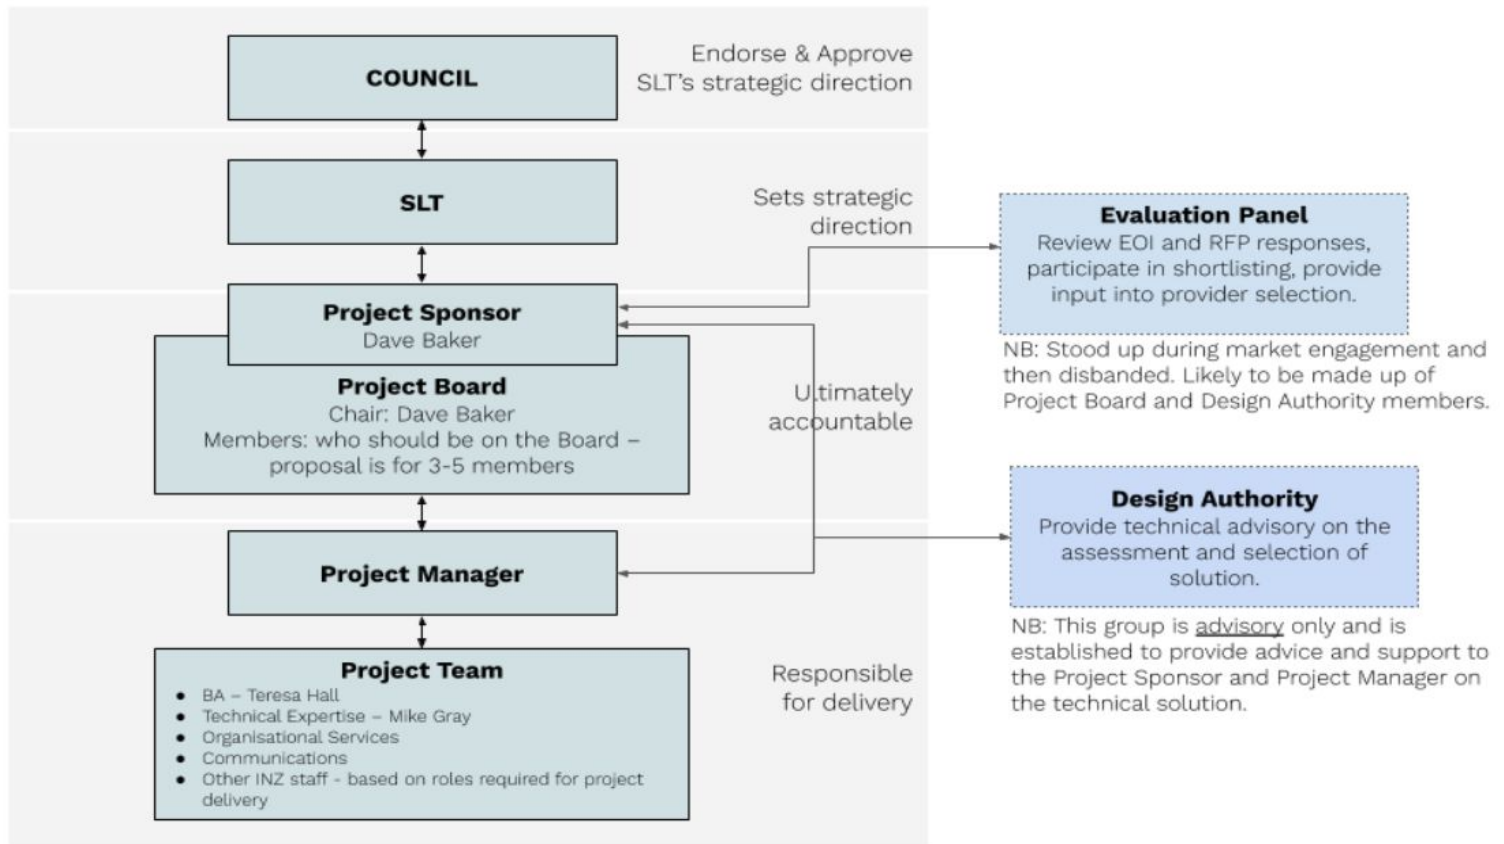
COUNCIL

Endorse & Approve SLT's strategic direction

SLT

Sets strategic direction

Evaluation Panel
Review EOI and RFP responses, participate in shortlisting, provide input into provider selection.

NB: Stood up during market engagement and then disbanded. Likely to be made up of Project Board and Design Authority members.

Project Sponsor
Dave Baker

Project Board
Chair: Dave Baker
Members: who should be on the Board – proposal is for 3-5 members

Ultimately accountable

Design Authority
Provide technical advisory on the assessment and selection of solution.

NB: This group is advisory only and is established to provide advice and support to the Project Sponsor and Project Manager on the technical solution.

Project Manager

Project Team
- BA – Teresa Hall
- Technical Expertise – Mike Gray
- Organisational Services
- Communications
- Other INZ staff - based on roles required for project delivery

Responsible for delivery